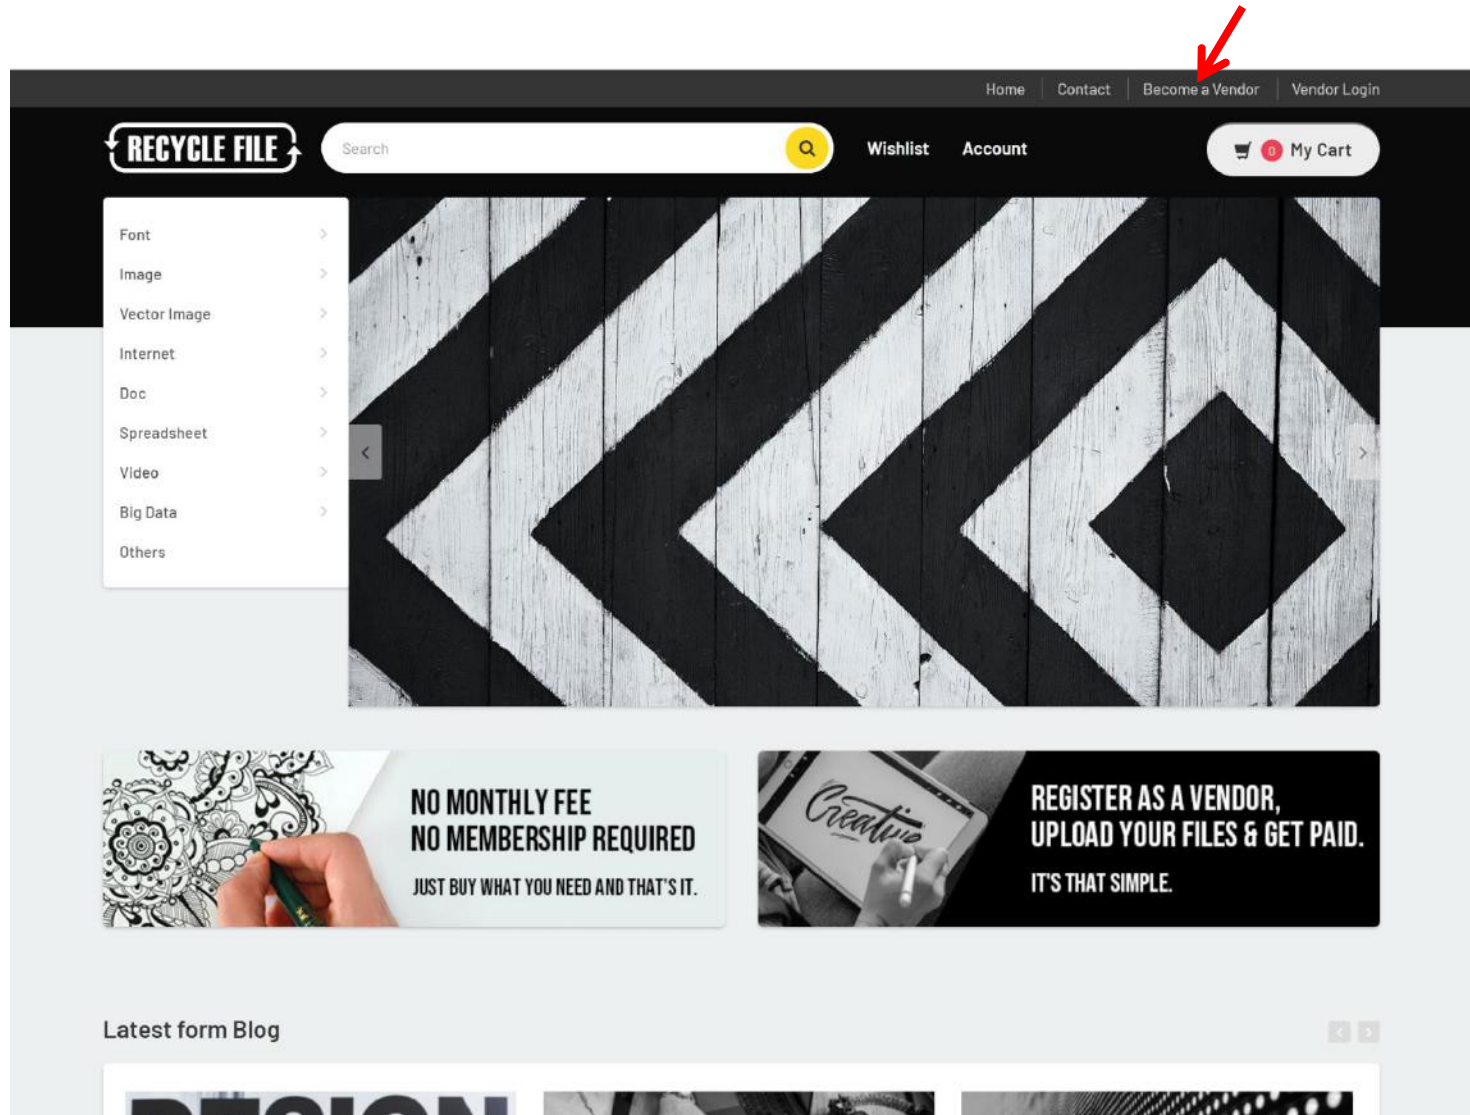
Home | Contact | Become a Vendor | Vendor Login

RECYCLE FILE

Search

Wishlist Account

0 My Cart

Font
Image
Vector Image
Internet
Doc
Spreadsheet
Video
Big Data
Others

NO MONTHLY FEE
NO MEMBERSHIP REQUIRED
JUST BUY WHAT YOU NEED AND THAT'S IT.

Creative

REGISTER AS A VENDOR,
UPLOAD YOUR FILES & GET PAID.
IT'S THAT SIMPLE.

Latest form Blog